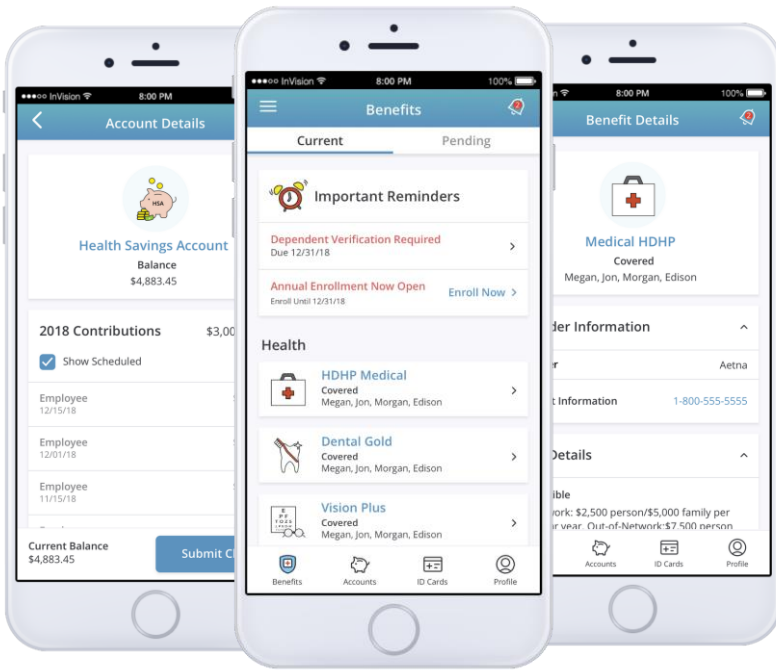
●●●●○ InVision 8:00 PM
Account Details

HSA
Health Savings Account
Balance
$4,883.45

2018 Contributions $3,00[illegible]
Show Scheduled

Employee
12/15/18

Employee
12/01/18

Employee
11/15/18

Current Balance
$4,883.45
Submit Cl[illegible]

●●●●○ InVision 8:00 PM 100%
Benefits
Current Pending

Important Reminders

Dependent Verification Required
Due 12/31/18

Annual Enrollment Now Open
Enroll Until 12/31/18
Enroll Now

Health

HDHP Medical
Covered
Megan, Jon, Morgan, Edison

Dental Gold
Covered
Megan, Jon, Morgan, Edison

Vision Plus
Covered
Megan, Jon, Morgan, Edison

Benefits Accounts ID Cards Profile

8:00 PM 100%
Benefit Details

Medical HDHP
Covered
Megan, Jon, Morgan, Edison

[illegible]der Information
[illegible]r Aetna
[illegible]t Information 1-800-555-5555

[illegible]Details
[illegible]ible
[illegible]work: $2,500 person/$5,000 family per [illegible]r year. Out-of-Network:$7,500 person

Accounts ID Cards Profile